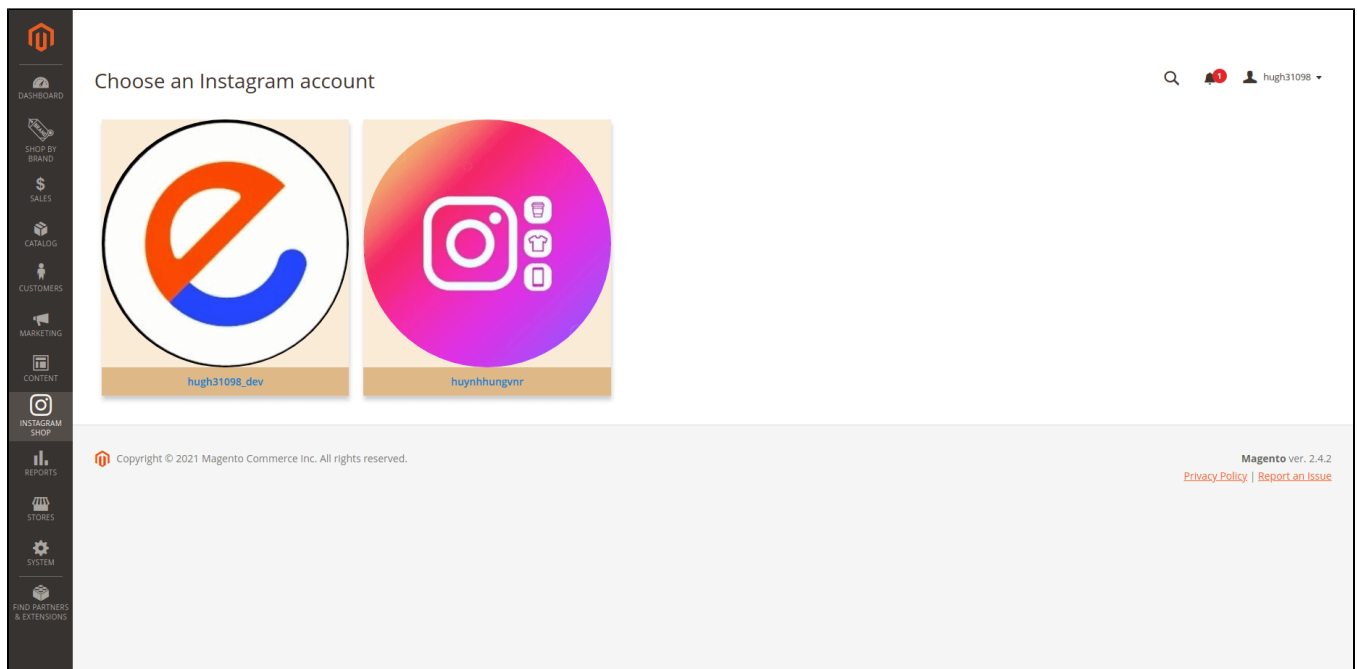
DASHBOARD
SHOP BY BRAND
SALES
CATALOG
CUSTOMERS
MARKETING
CONTENT
INSTAGRAM SHOP
REPORTS
STORES
SYSTEM
FIND PARTNERS & EXTENSIONS

Choose an Instagram account

1 hugh31098

hugh31098_dev

huynhhungvnr

Copyright © 2021 Magento Commerce Inc. All rights reserved.

Magento ver. 2.4.2
Privacy Policy | Report an Issue